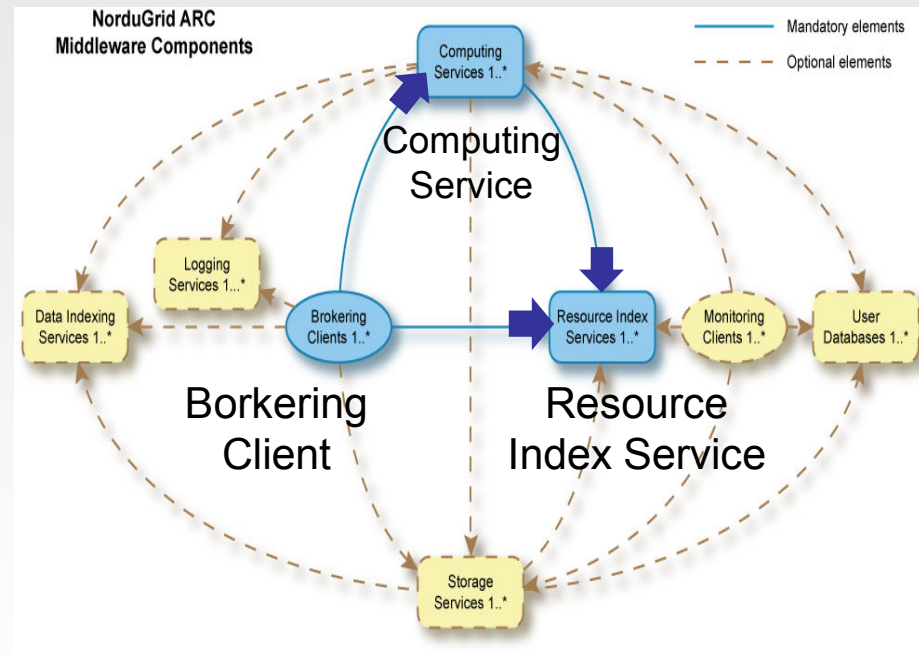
NorduGrid ARC
Middleware Components

Mandatory elements
Optional elements

Computing Services 1..*

Computing Service

Logging Services 1...*

Data Indexing Services 1..*

Brokering Clients 1..*

Resource Index Services 1..*

Monitoring Clients 1..*

User Databases 1..*

Borkering Client

Resource Index Service

Storage Services 1..*